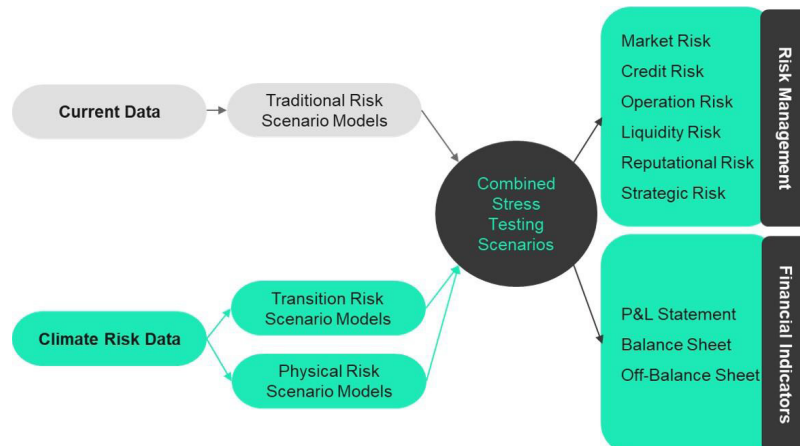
Current Data

Traditional Risk Scenario Models

Climate Risk Data

Transition Risk Scenario Models

Physical Risk Scenario Models

Combined Stress Testing Scenarios

Market Risk
Credit Risk
Operation Risk
Liquidity Risk
Reputational Risk
Strategic Risk

Risk Management

P&L Statement
Balance Sheet
Off-Balance Sheet

Financial Indicators